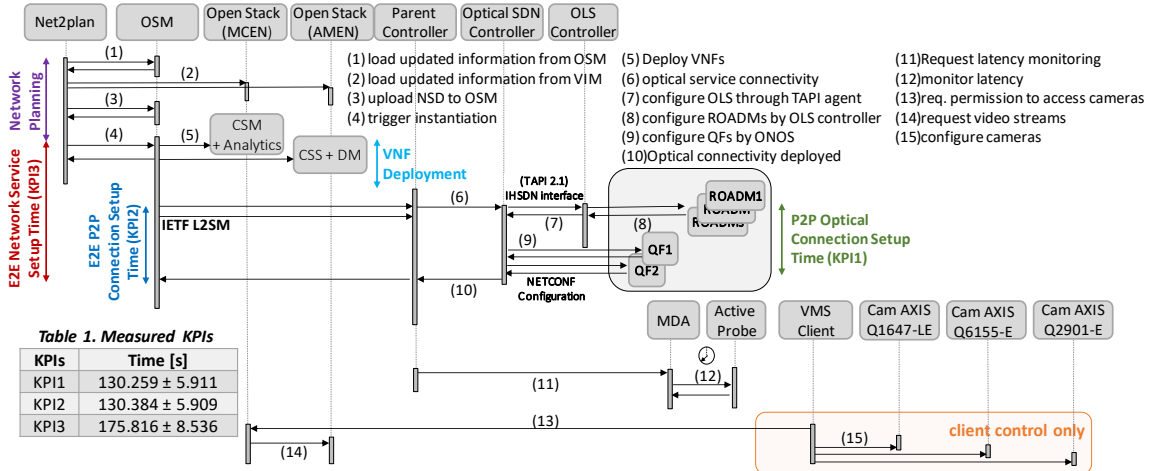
Net2plan

OSM

Open Stack (MCEN)

Open Stack (AMEN)

Parent Controller

Optical SDN Controller

OLS Controller

(1) load updated information from OSM
(2) load updated information from VIM
(3) upload NSD to OSM
(4) trigger instantiation

(5) Deploy VNFs
(6) optical service connectivity
(7) configure OLS through TAPI agent
(8) configure ROADMs by OLS controller
(9) configure QFs by ONOS
(10)Optical connectivity deployed

(11)Request latency monitoring
(12)monitor latency
(13)req. permission to access cameras
(14)request video streams
(15)configure cameras

Network Planning

E2E Network Service Setup Time (KPI3)

(1)

(2)

(3)

(4)

(5)

CSM + Analytics

CSS + DM

VNF Deployment

E2E P2P Connection Setup Time (KPI2)

IETF L2SM

(6)

(TAPI 2.1) IHSDN interface

(7)

(8)

ROADM1

ROADM

ROADMs

(9)

QF1

QF2

NETCONF Configuration

(10)

P2P Optical Connection Setup Time (KPI1)

Table 1. Measured KPIs

| KPIs | Time [s] |
|---|---|
| KPI1 | 130.259 ± 5.911 |
| KPI2 | 130.384 ± 5.909 |
| KPI3 | 175.816 ± 8.536 |

MDA

Active Probe

VMS Client

Cam AXIS Q1647-LE

Cam AXIS Q6155-E

Cam AXIS Q2901-E

(11)

(12)

(13)

(14)

(15)

client control only